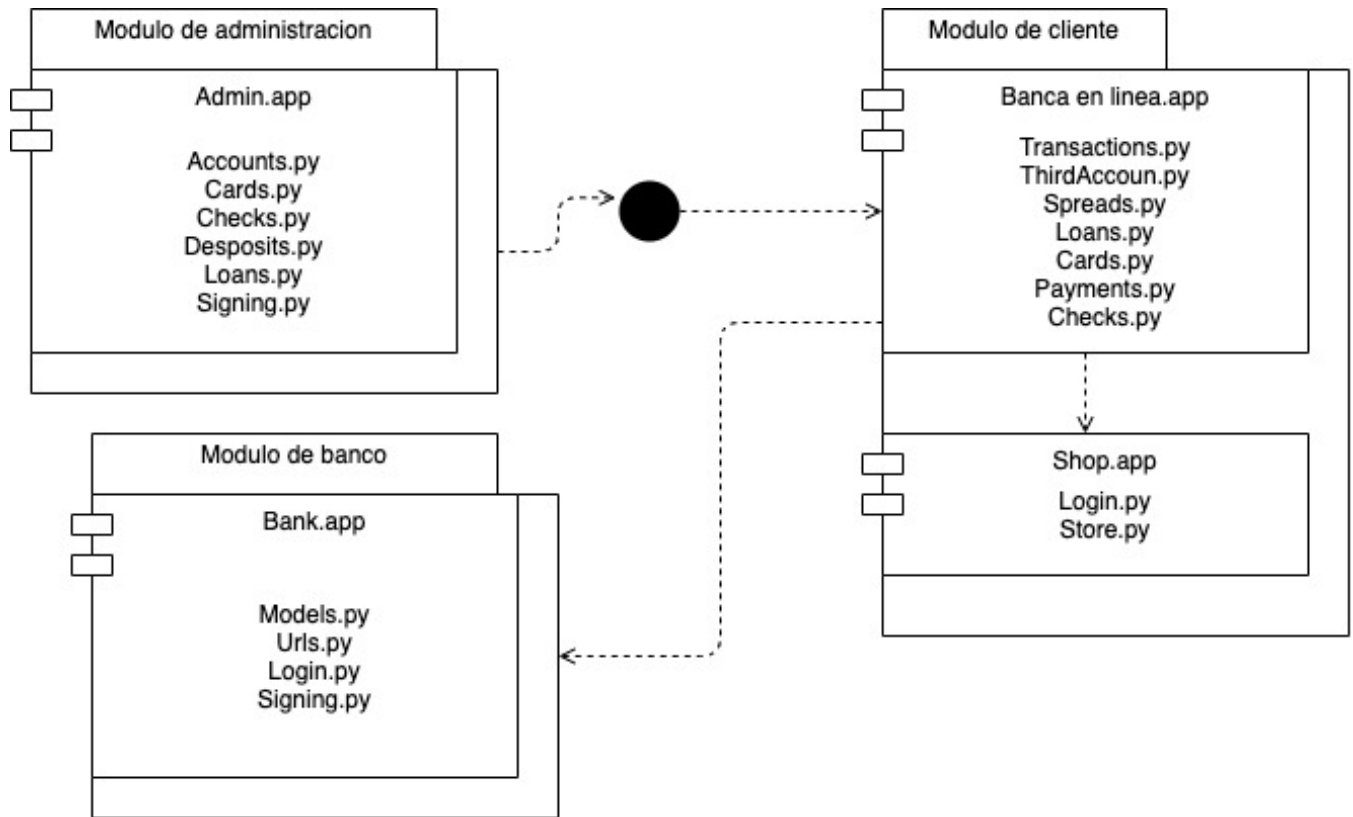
Modulo de administracion

Admin.app

Accounts.py
Cards.py
Checks.py
Desposits.py
Loans.py
Signing.py

Modulo de cliente

Banca en linea.app

Transactions.py
ThirdAccoun.py
Spreads.py
Loans.py
Cards.py
Payments.py
Checks.py

Shop.app

Login.py
Store.py

Modulo de banco

Bank.app

Models.py
Urls.py
Login.py
Signing.py